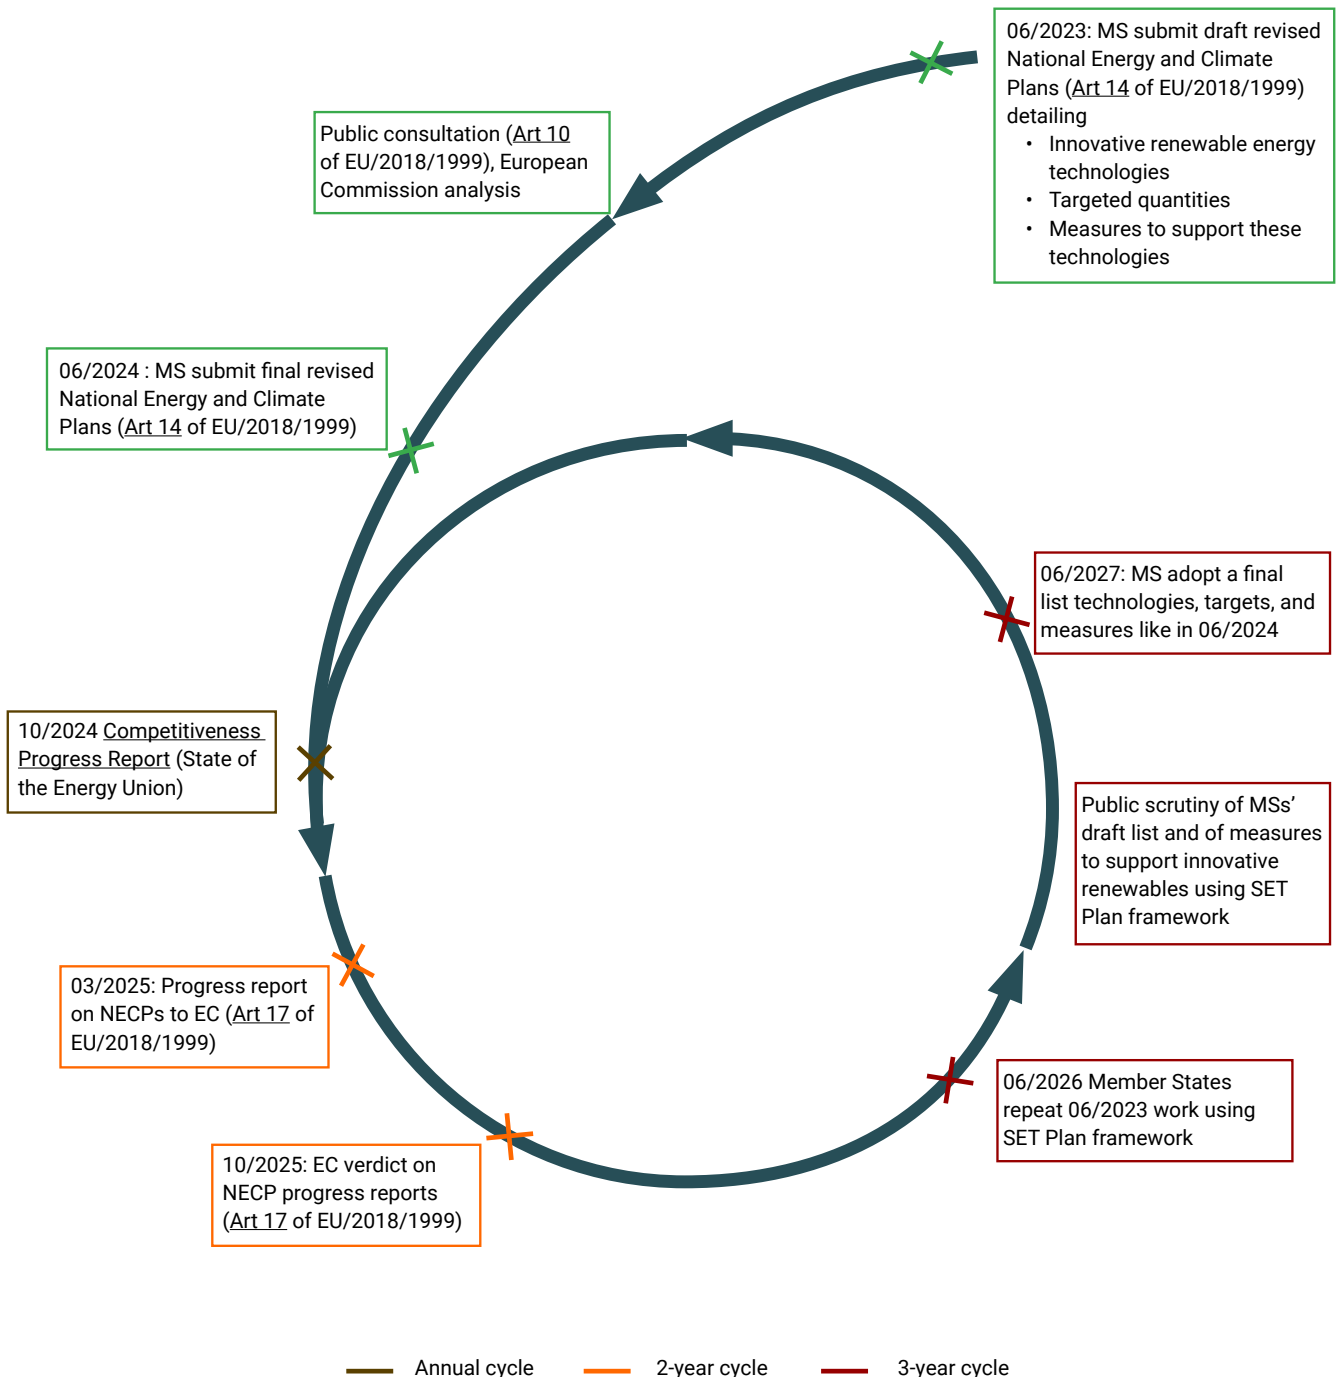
06/2023: MS submit draft revised National Energy and Climate Plans (Art 14 of EU/2018/1999) detailing
• Innovative renewable energy technologies
• Targeted quantities
• Measures to support these technologies

Public consultation (Art 10 of EU/2018/1999), European Commission analysis

06/2024 : MS submit final revised National Energy and Climate Plans (Art 14 of EU/2018/1999)

06/2027: MS adopt a final list technologies, targets, and measures like in 06/2024

10/2024 Competitiveness Progress Report (State of the Energy Union)

Public scrutiny of MSs' draft list and of measures to support innovative renewables using SET Plan framework

03/2025: Progress report on NECPs to EC (Art 17 of EU/2018/1999)

06/2026 Member States repeat 06/2023 work using SET Plan framework

10/2025: EC verdict on NECP progress reports (Art 17 of EU/2018/1999)

Annual cycle
2-year cycle
3-year cycle